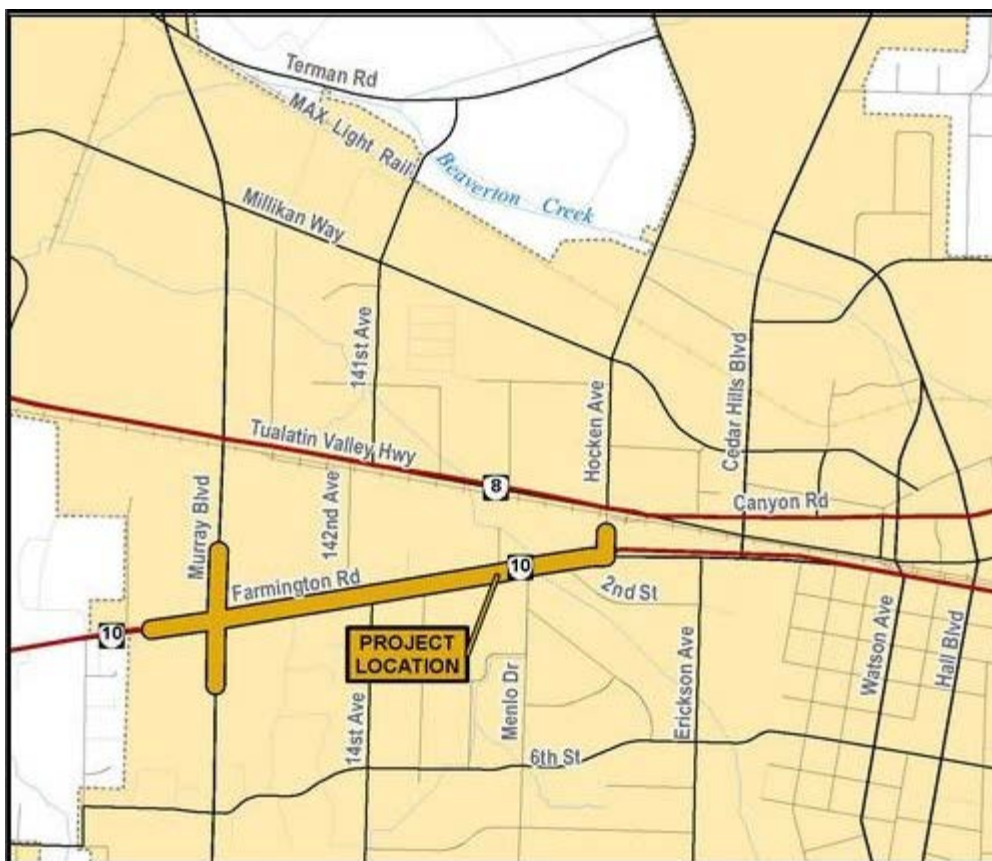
Terman Rd
MAX Light Rail
Beaverton Creek
Millikan Way
141st Ave
Cedar Hills Blvd
Hocken Ave
Tualatin Valley Hwy
8
Canyon Rd
Murray Blvd
142nd Ave
10
Farmington Rd
2nd St
10
PROJECT LOCATION
Menlo Dr
Erickson Ave
Watson Ave
Hall Blvd
14st Ave
6th St